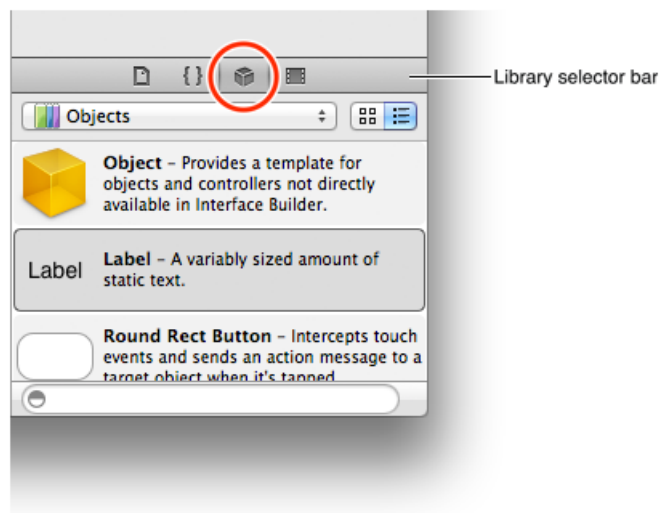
{ }

Library selector bar

Objects

Object – Provides a template for objects and controllers not directly available in Interface Builder.

Label

Label – A variably sized amount of static text.

Round Rect Button – Intercepts touch events and sends an action message to a target object when it's tapped.